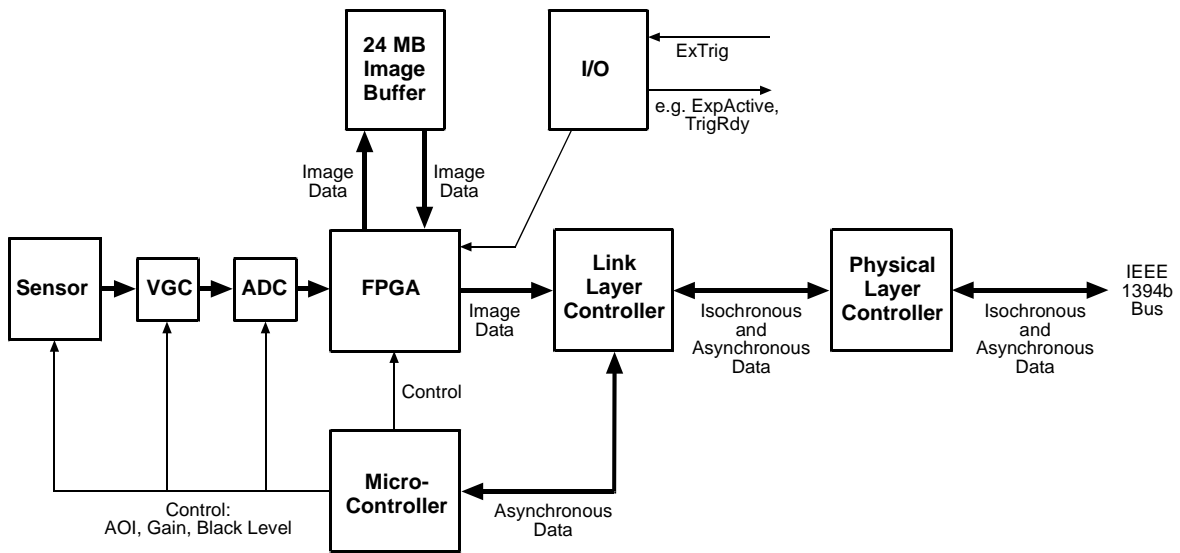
24 MB Image Buffer

I/O

ExTrig

e.g. ExpActive, TrigRdy

Image Data

Image Data

Sensor

VGC

ADC

FPGA

Image Data

Link Layer Controller

Isochronous and Asynchronous Data

Physical Layer Controller

Isochronous and Asynchronous Data

IEEE 1394b Bus

Control

Micro-Controller

Asynchronous Data

Control: AOI, Gain, Black Level